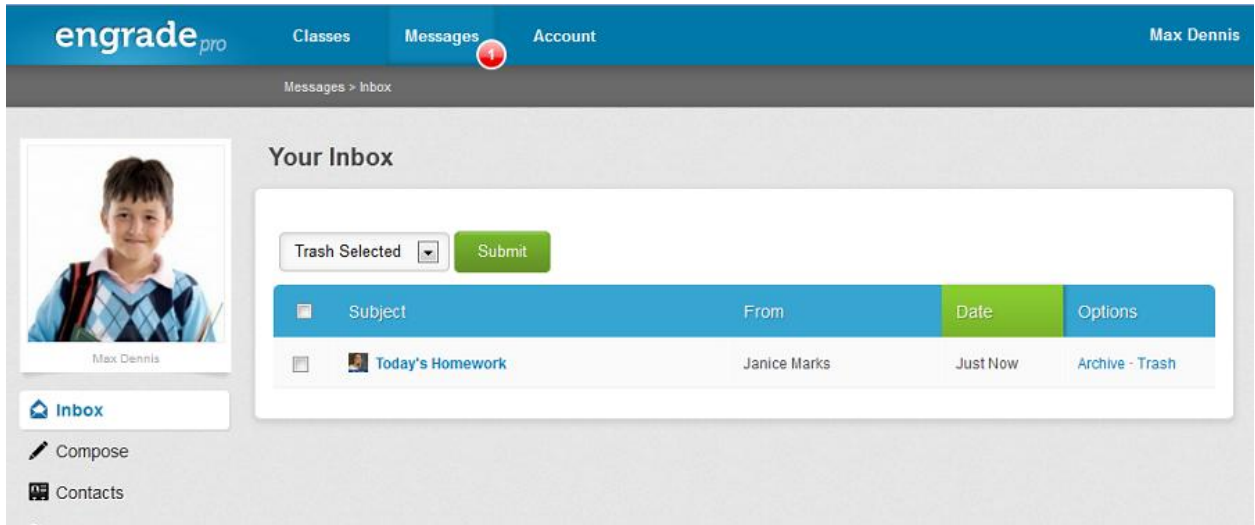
engrade pro

Classes Messages 1 Account

Max Dennis

Messages > Inbox

Max Dennis

Inbox
Compose
Contacts

Your Inbox

Trash Selected
Submit

| | Subject | From | Date | Options |
|---|---|---|---|---|
| | Today's Homework | Janice Marks | Just Now | Archive - Trash |